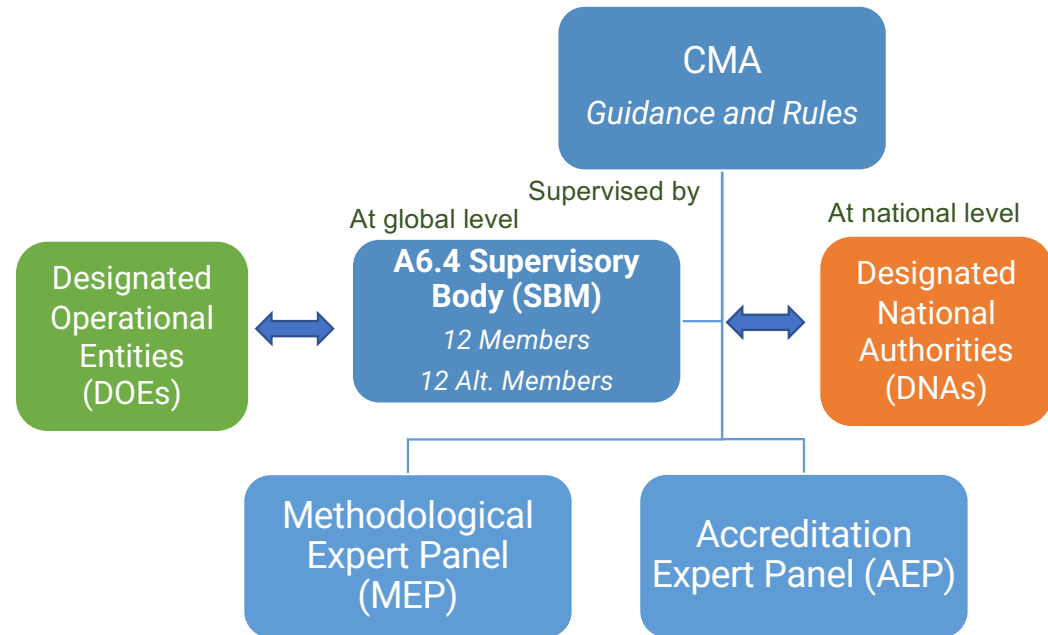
CMA
*Guidance and Rules*

Supervised by

At global level

Designated Operational Entities (DOEs)

**A6.4 Supervisory Body (SBM)**
*12 Members*
*12 Alt. Members*

At national level

Designated National Authorities (DNAs)

Methodological Expert Panel (MEP)

Accreditation Expert Panel (AEP)